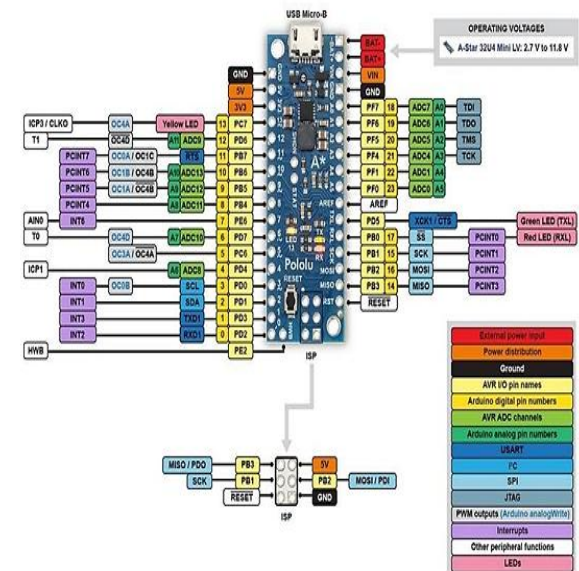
USB Micro-B

OPERATING VOLTAGES
A-Star 32U4 Mini LV: 2.7 V to 11.8 V

BAT-
BAT+
VIN
GND

GND
5V
3V3

ICP3 / CLKO | OC4A | Yellow LED | 13 | PC7
T1 | OC4D | A11 | ADC9 | 12 | PD6
PCINT7 | OC0A / OC1C | RTS | 11 | PB7
PCINT6 | OC1B / OC4B | A10 | ADC13 | 10 | PB6
PCINT5 | OC1A / OC4B | A9 | ADC12 | 9 | PB5
PCINT4 | A8 | ADC11 | 8 | PB4
AIN0 | INT6 | 7 | PE6
T0 | OC4D | A7 | ADC10 | 6 | PD7
OC3A / OC4A | 5 | PC6
ICP1 | A6 | ADC8 | 4 | PD4
INT0 | OC0B | SCL | 3 | PD0
INT1 | SDA | 2 | PD1
INT3 | TXD1 | 1 | PD3
INT2 | RXD1 | 0 | PD2
HWB | PE2

PF7 | 18 | ADC7 | A0 | TDI
PF6 | 19 | ADC6 | A1 | TDO
PF5 | 20 | ADC5 | A2 | TMS
PF4 | 21 | ADC4 | A3 | TCK
PF1 | 22 | ADC1 | A4
PF0 | 23 | ADC0 | A5
AREF
PD5 | XCK1 / CTS | Green LED (TXL)
PB0 | 17 | SS | PCINT0 | Red LED (RXL)
PB1 | 15 | SCK | PCINT1
PB2 | 16 | MOSI | PCINT2
PB3 | 14 | MISO | PCINT3
RESET

Pololu
A*
RESET
ISP

MISO / PDO | PB3 | 5V
SCK | PB1 | PB2 | MOSI / PDI
RESET | GND
ISP

External power input
Power distribution
Ground
AVR I/O pin names
Arduino digital pin numbers
AVR ADC channels
Arduino analog pin numbers
USART
I²C
SPI
JTAG
PWM outputs (Arduino analogWrite)
Interrupts
Other peripheral functions
LEDs